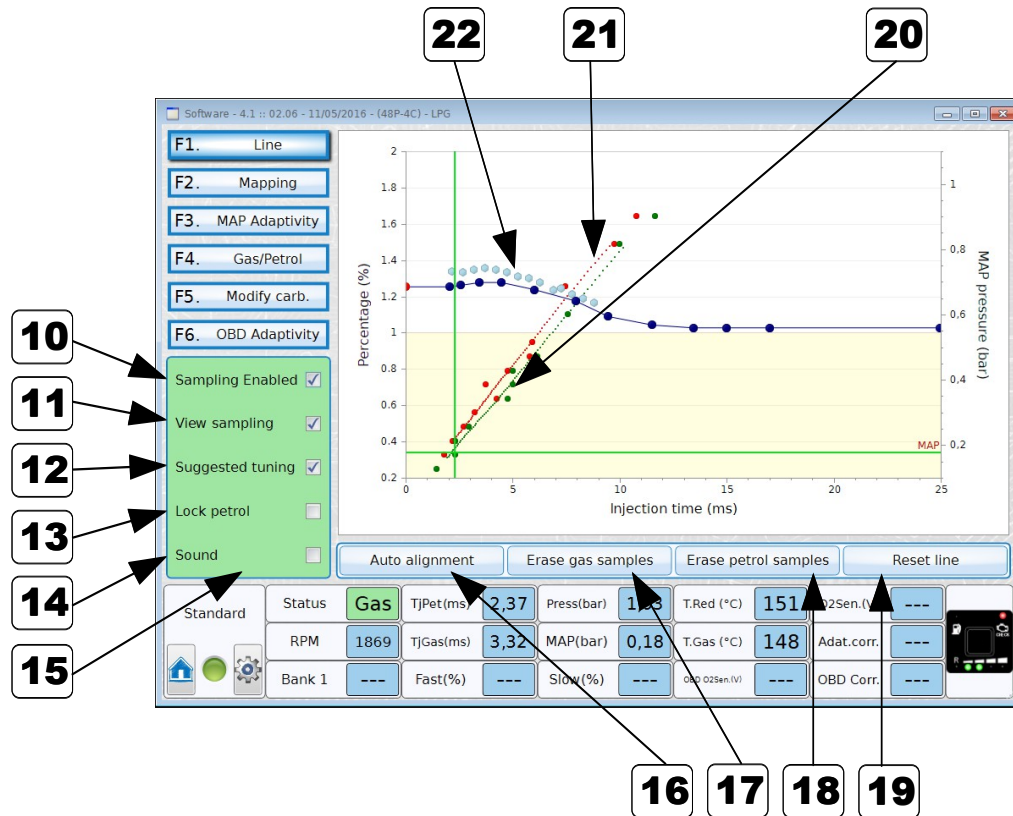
22
21
20

Software - 4.1 :: 02.06 - 11/05/2016 - (48P-4C) - LPG

F1. Line
F2. Mapping
F3. MAP Adaptivity
F4. Gas/Petrol
F5. Modify carb.
F6. OBD Adaptivity

10
11
12
13
14
15

Sampling Enabled ☑
View sampling ☑
Suggested tuning ☑
Lock petrol
Sound

Percentage (%)
2
1.8
1.6
1.4
1.2
1
0.8
0.6
0.4
0.2
0 5 10 15 20 25
Injection time (ms)
MAP pressure (bar)
1
0.8
0.6
0.4
0.2
MAP

Auto alignment | Erase gas samples | Erase petrol samples | Reset line

Standard
| Status | Gas | TjPet(ms) | 2,37 | Press(bar) | 1,03 | T.Red (°C) | 151 | O2Sen.(V) | --- |
|---|---|---|---|---|---|---|---|---|---|
| RPM | 1869 | TjGas(ms) | 3,32 | MAP(bar) | 0,18 | T.Gas (°C) | 148 | Adat.corr. | --- |
| Bank 1 | --- | Fast(%) | --- | Slow(%) | --- | OBD O2Sen.(V) | --- | OBD Corr. | --- |

16
17
18
19